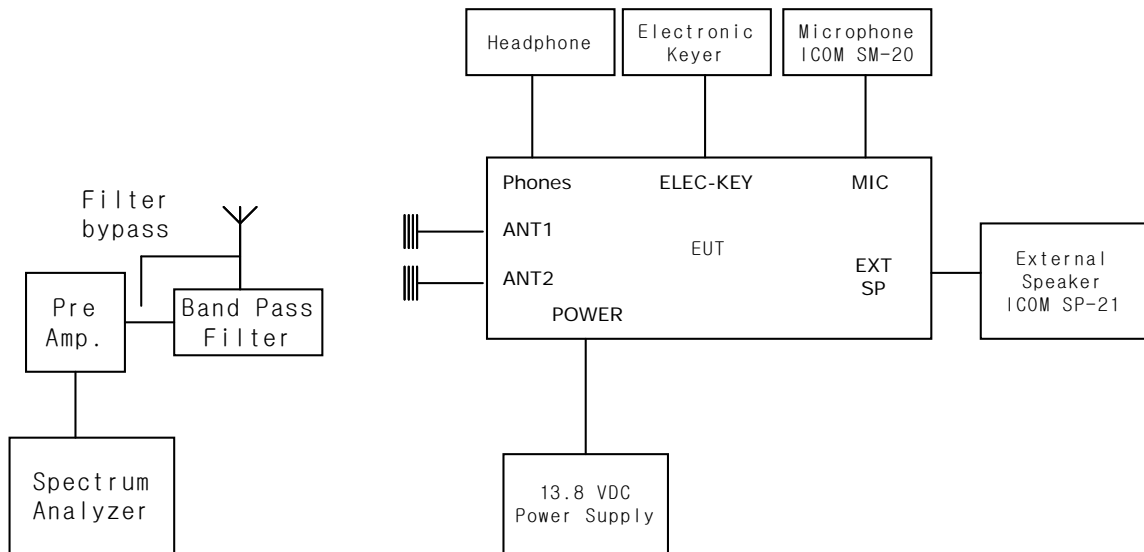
Headphone

Electronic Keyer

Microphone ICOM SM-20

Filter bypass

Pre Amp.

Band Pass Filter

Spectrum Analyzer

Phones

ELEC-KEY

MIC

ANT1

EUT

ANT2

EXT SP

POWER

External Speaker ICOM SP-21

13.8 VDC Power Supply